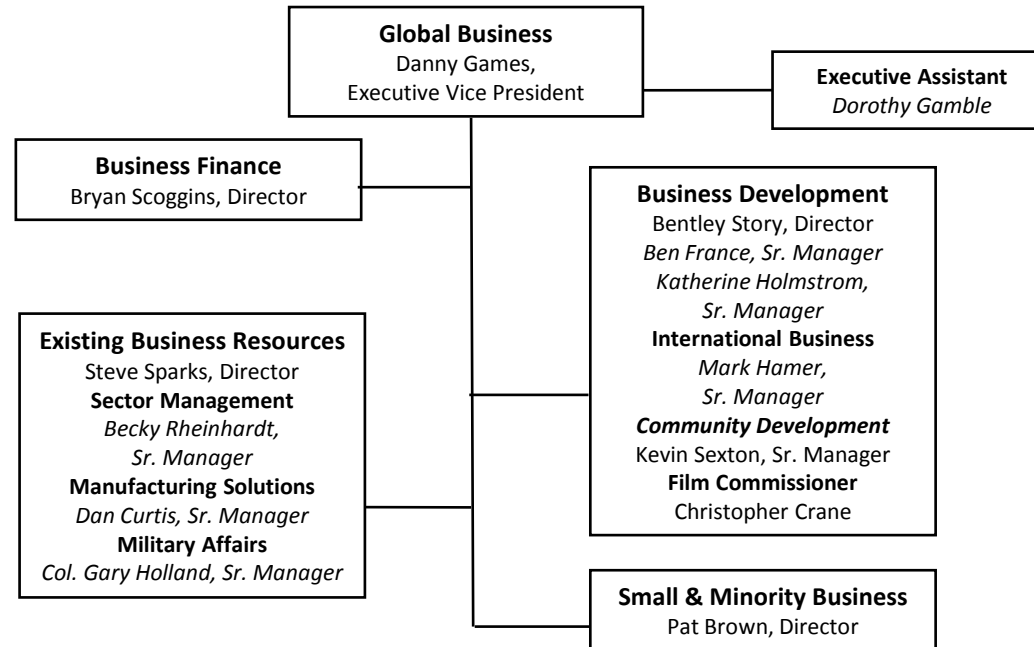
**Global Business**
Danny Games,
Executive Vice President

**Executive Assistant**
*Dorothy Gamble*

**Business Finance**
Bryan Scoggins, Director

**Business Development**
Bentley Story, Director
*Ben France, Sr. Manager*
*Katherine Holmstrom, Sr. Manager*
**International Business**
*Mark Hamer, Sr. Manager*
***Community Development***
Kevin Sexton, Sr. Manager
**Film Commissioner**
Christopher Crane

**Existing Business Resources**
Steve Sparks, Director
**Sector Management**
*Becky Rheinhardt, Sr. Manager*
**Manufacturing Solutions**
*Dan Curtis, Sr. Manager*
**Military Affairs**
*Col. Gary Holland, Sr. Manager*

**Small & Minority Business**
Pat Brown, Director